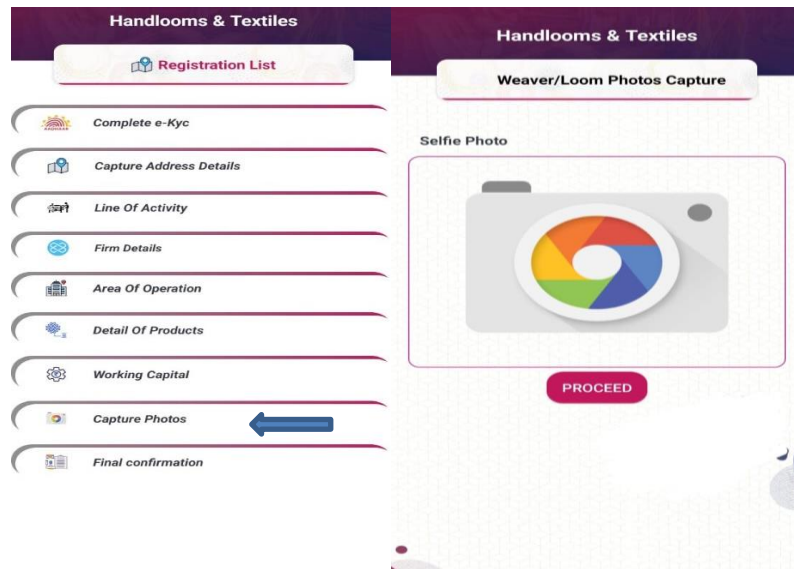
Handlooms & Textiles

Registration List

AADHAAR Complete e-Kyc

Capture Address Details

Line Of Activity

Firm Details

Area Of Operation

Detail Of Products

Working Capital

Capture Photos

Final confirmation

Handlooms & Textiles

Weaver/Loom Photos Capture

Selfie Photo

PROCEED